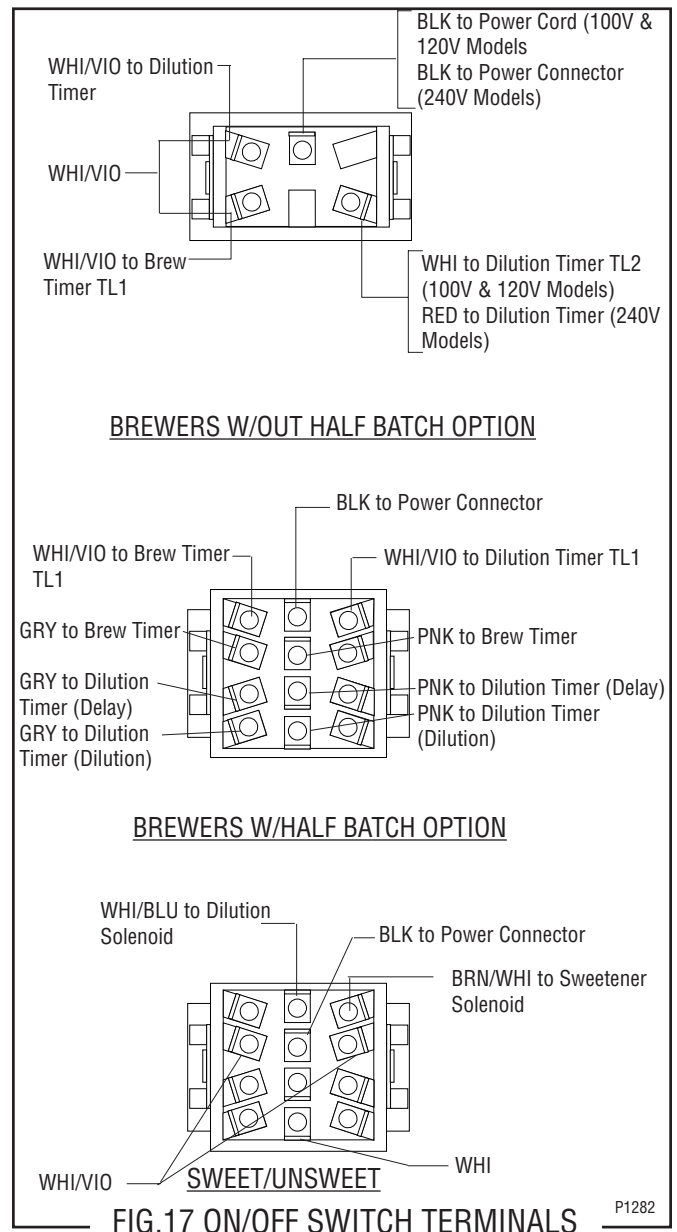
BLK to Power Cord (100V & 120V Models
BLK to Power Connector (240V Models)

WHI/VIO to Dilution Timer

WHI/VIO

WHI/VIO to Brew Timer TL1

WHI to Dilution Timer TL2 (100V & 120V Models)
RED to Dilution Timer (240V Models)

BREWERS W/OUT HALF BATCH OPTION

BLK to Power Connector

WHI/VIO to Brew Timer TL1

WHI/VIO to Dilution Timer TL1

GRY to Brew Timer

PNK to Brew Timer

GRY to Dilution Timer (Delay)

PNK to Dilution Timer (Delay)

GRY to Dilution Timer (Dilution)

PNK to Dilution Timer (Dilution)

BREWERS W/HALF BATCH OPTION

WHI/BLU to Dilution Solenoid

BLK to Power Connector

BRN/WHI to Sweetener Solenoid

WHI/VIO

SWEET/UNSWEET

WHI

FIG.17 ON/OFF SWITCH TERMINALS

P1282